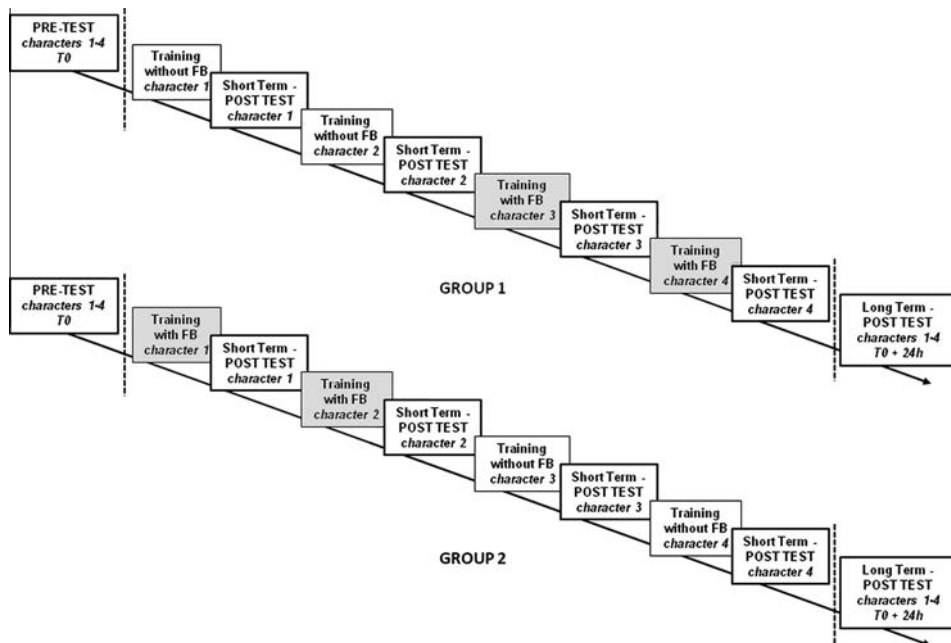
PRE-TEST
characters 1-4
T0

Training
without FB
character 1

Short Term -
POST TEST
character 1

Training
without FB
character 2

Short Term -
POST TEST
character 2

Training
with FB
character 3

Short Term -
POST TEST
character 3

Training
with FB
character 4

Short Term -
POST TEST
character 4

GROUP 1

Long Term -
POST TEST
characters 1-4
T0 + 24h

PRE-TEST
characters 1-4
T0

Training
with FB
character 1

Short Term -
POST TEST
character 1

Training
with FB
character 2

Short Term -
POST TEST
character 2

Training
without FB
character 3

Short Term -
POST TEST
character 3

Training
without FB
character 4

Short Term -
POST TEST
character 4

GROUP 2

Long Term -
POST TEST
characters 1-4
T0 + 24h